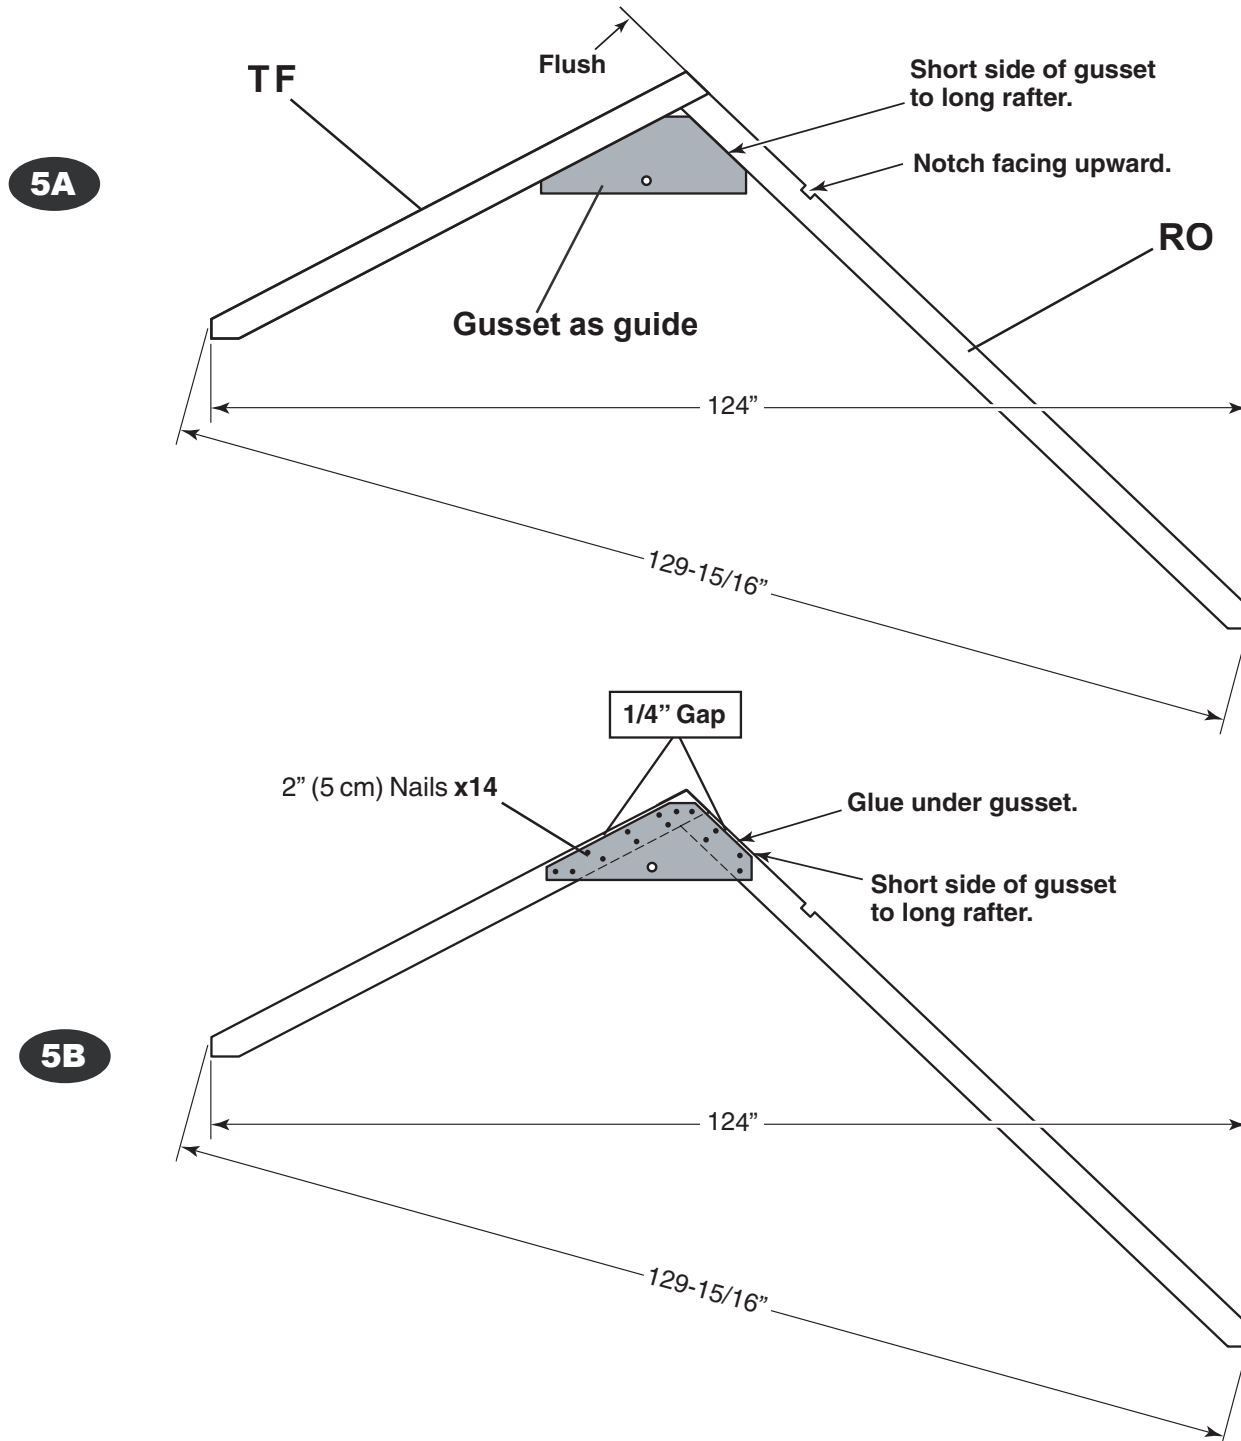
5A

TF

Flush

Short side of gusset to long rafter.

Notch facing upward.

RO

Gusset as guide

124"

129-15/16"

1/4" Gap

2" (5 cm) Nails **x14**

Glue under gusset.

Short side of gusset to long rafter.

5B

124"

129-15/16"